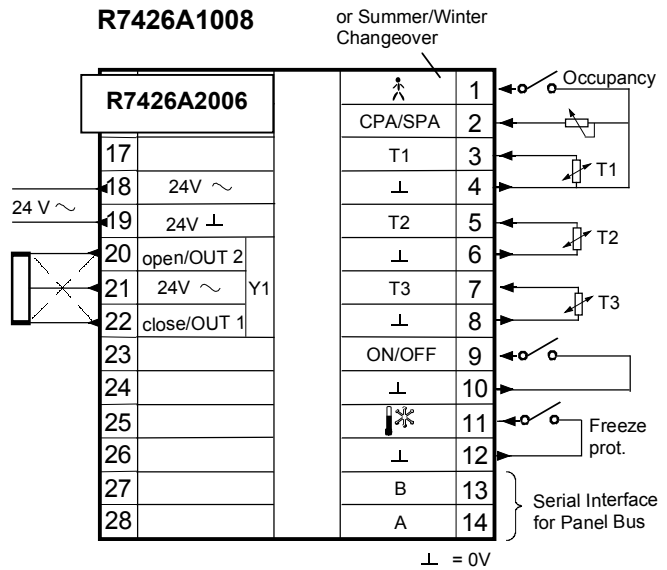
R7426A1008

or Summer/Winter Changeover

R7426A2006

| | | | | |
|---|---|---|---|---|
| 17 | | | T1 | 3 |
| 18 | 24V ~ | | ⊥ | 4 |
| 19 | 24V ⊥ | | T2 | 5 |
| 20 | open/OUT 2 | Y1 | ⊥ | 6 |
| 21 | 24V ~ | Y1 | T3 | 7 |
| 22 | close/OUT 1 | Y1 | ⊥ | 8 |
| 23 | | | ON/OFF | 9 |
| 24 | | | ⊥ | 10 |
| 25 | | | | 11 |
| 26 | | | ⊥ | 12 |
| 27 | | | B | 13 |
| 28 | | | A | 14 |

CPA/SPA 2

1 Occupancy

T1

24 V ~

T2

T3

Freeze prot.

Serial Interface for Panel Bus

⊥ = 0V